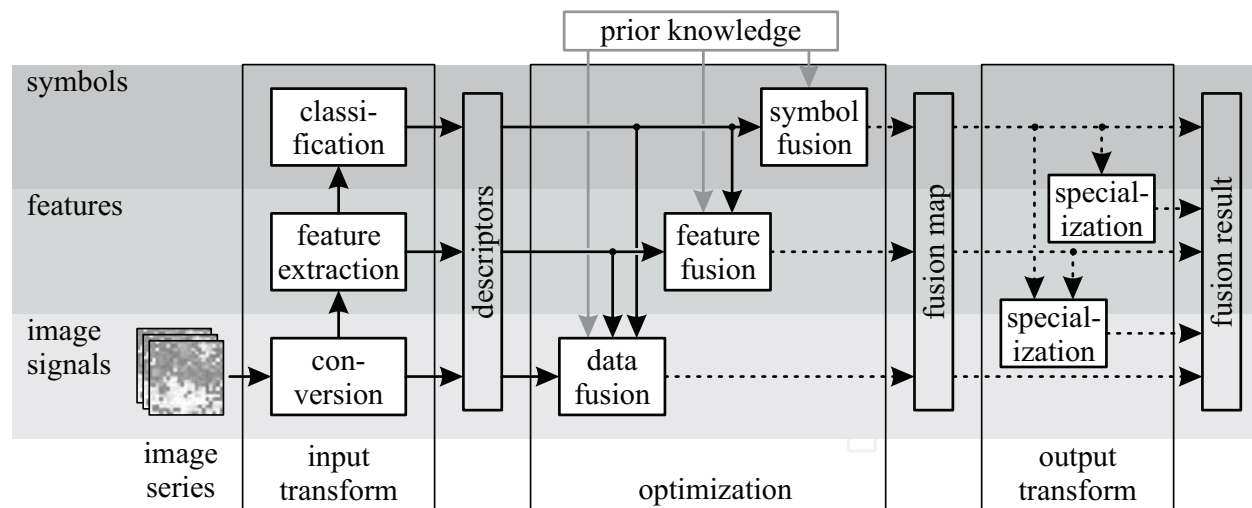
prior knowledge

symbols

features

image signals

classification

feature extraction

conversion

descriptors

symbol fusion

feature fusion

data fusion

fusion map

specialization

specialization

fusion result

image series

input transform

optimization

output transform